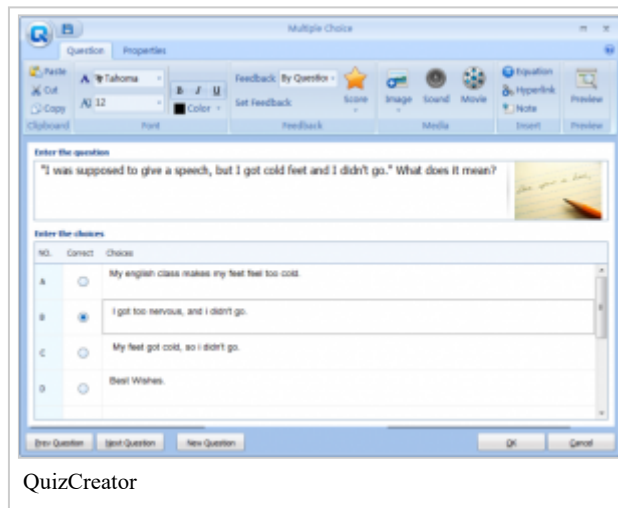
Multiple Choice

Question Properties

Paste
Cut
Copy
Clipboard

Tahoma
12
B I U
Color
Font

Feedback By Question
Set Feedback
Score
Feedback

Image Sound Movie
Media

Equation
Hyperlink
Note
Insert

Preview
Preview

Enter the question

"I was supposed to give a speech, but I got cold feet and I didn't go." What does it mean?

Enter the choices

| NO. | Correct | Choices |
|---|---|---|
| A | ○ | My english class makes my feet feel too cold. |
| B | ◉ | I got too nervous, and i didn't go. |
| C | ○ | My feet got cold, so i didn't go. |
| D | ○ | Best Wishes. |

Prev Question Next Question New Question OK Cancel

QuizCreator